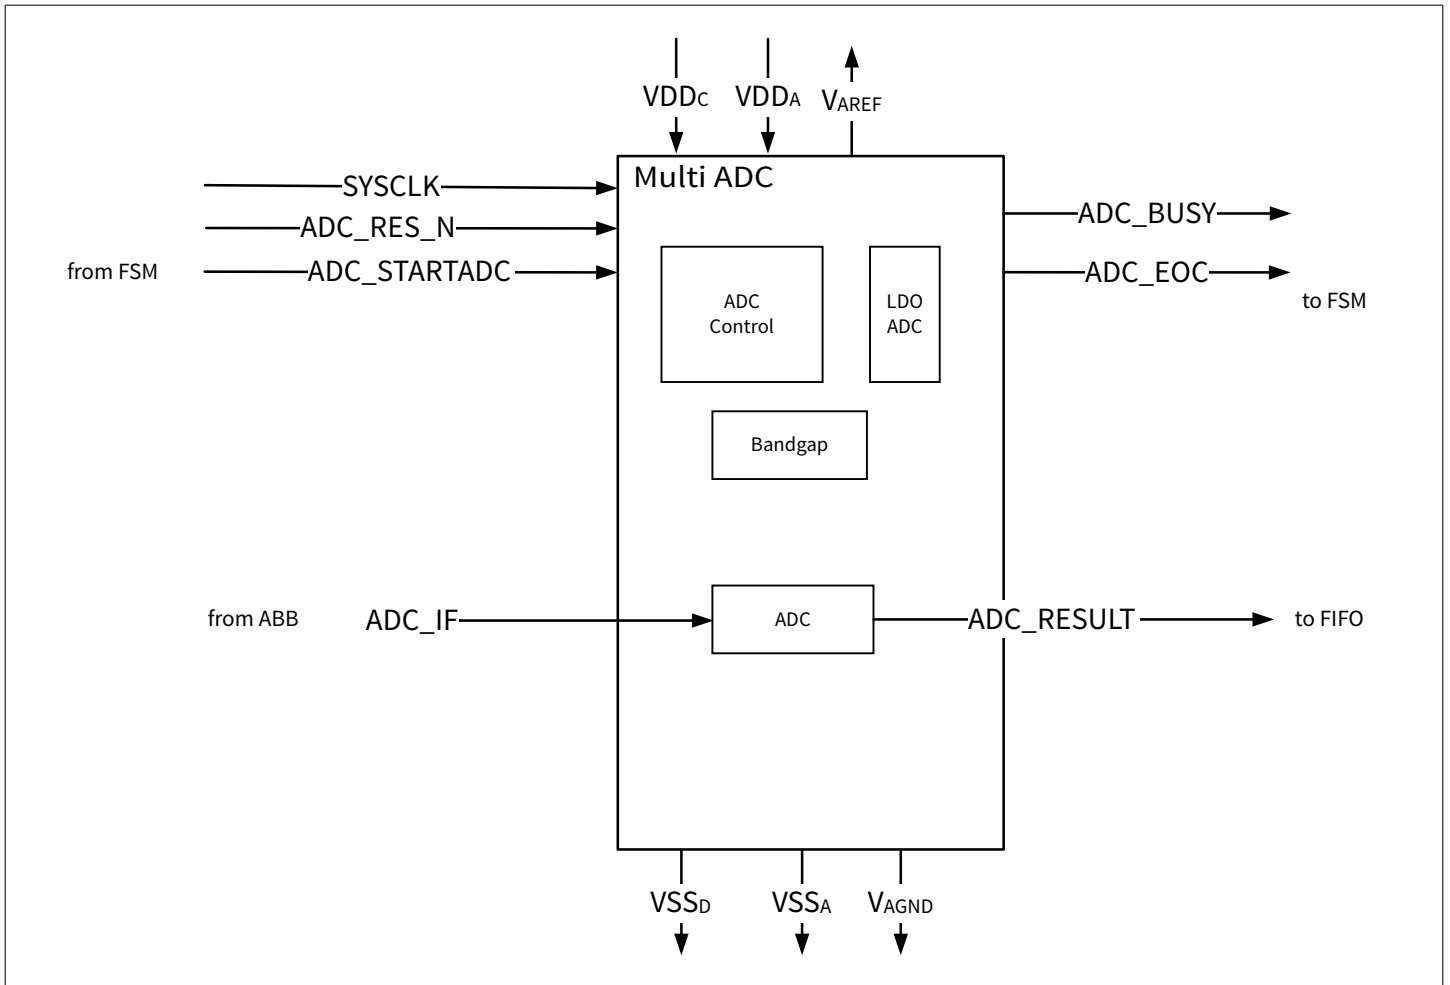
$VDD_C$ $VDD_A$ $V_{AREF}$

SYSCLK
ADC_RES_N
from FSM ADC_STARTADC

Multi ADC

ADC_BUSY
ADC_EOC
to FSM

ADC Control

LDO ADC

Bandgap

from ABB ADC_IF

ADC

ADC_RESULT to FIFO

$VSS_D$ $VSS_A$ $V_{AGND}$